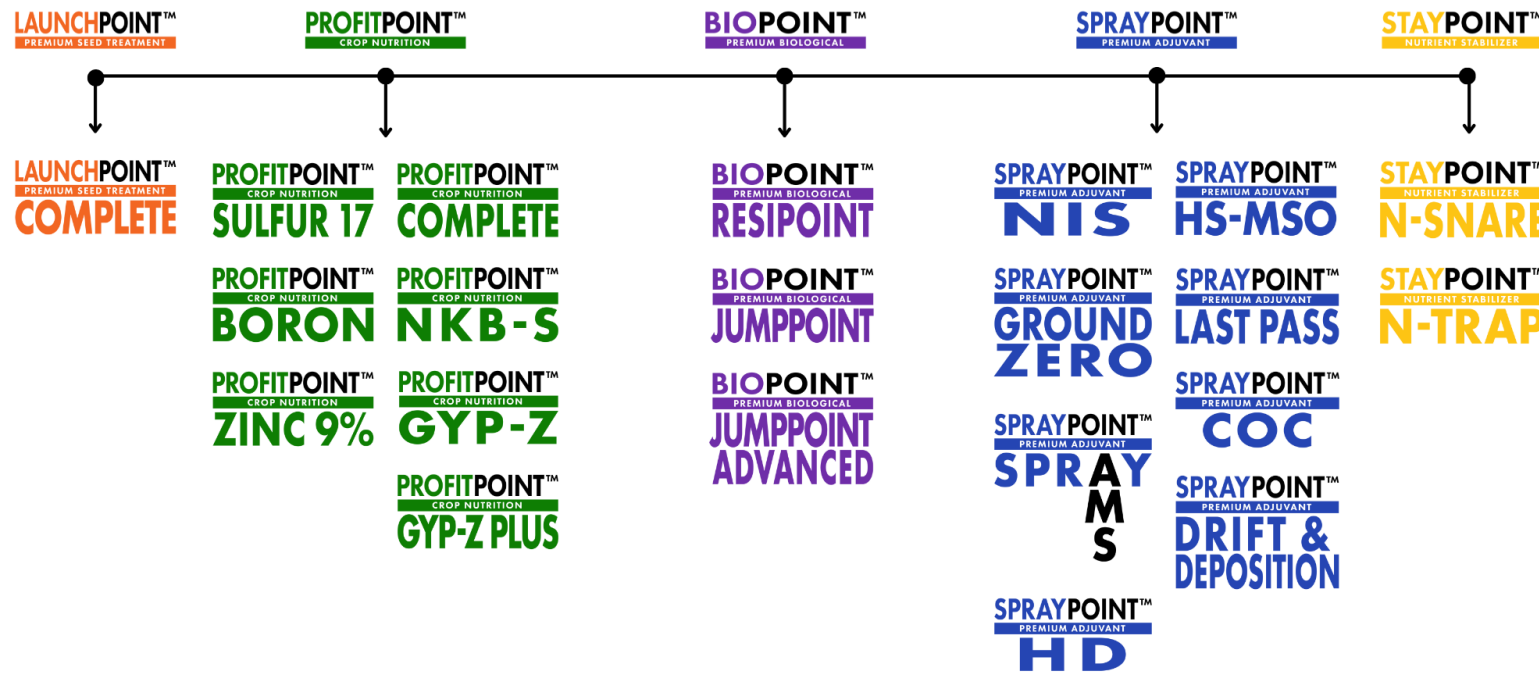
LAUNCHPOINT™
PREMIUM SEED TREATMENT

PROFITPOINT™
CROP NUTRITION

BIOPOINT™
PREMIUM BIOLOGICAL

SPRAYPOINT™
PREMIUM ADJUVANT

STAYPOINT™
NUTRIENT STABILIZER

LAUNCHPOINT™
PREMIUM SEED TREATMENT
COMPLETE

PROFITPOINT™
CROP NUTRITION
SULFUR 17

PROFITPOINT™
CROP NUTRITION
BORON

PROFITPOINT™
CROP NUTRITION
ZINC 9%

PROFITPOINT™
CROP NUTRITION
COMPLETE

PROFITPOINT™
CROP NUTRITION
NKB-S

PROFITPOINT™
CROP NUTRITION
GYP-Z

PROFITPOINT™
CROP NUTRITION
GYP-Z PLUS

BIOPOINT™
PREMIUM BIOLOGICAL
RESIPOINT

BIOPOINT™
PREMIUM BIOLOGICAL
JUMPPOINT

BIOPOINT™
PREMIUM BIOLOGICAL
JUMPPOINT ADVANCED

SPRAYPOINT™
PREMIUM ADJUVANT
NIS

SPRAYPOINT™
PREMIUM ADJUVANT
GROUND ZERO

SPRAYPOINT™
PREMIUM ADJUVANT
SPRAY AMS

SPRAYPOINT™
PREMIUM ADJUVANT
HD

SPRAYPOINT™
PREMIUM ADJUVANT
HS-MSO

SPRAYPOINT™
PREMIUM ADJUVANT
LAST PASS

SPRAYPOINT™
PREMIUM ADJUVANT
COC

SPRAYPOINT™
PREMIUM ADJUVANT
DRIFT & DEPOSITION

STAYPOINT™
NUTRIENT STABILIZER
N-SNARE

STAYPOINT™
NUTRIENT STABILIZER
N-TRAP